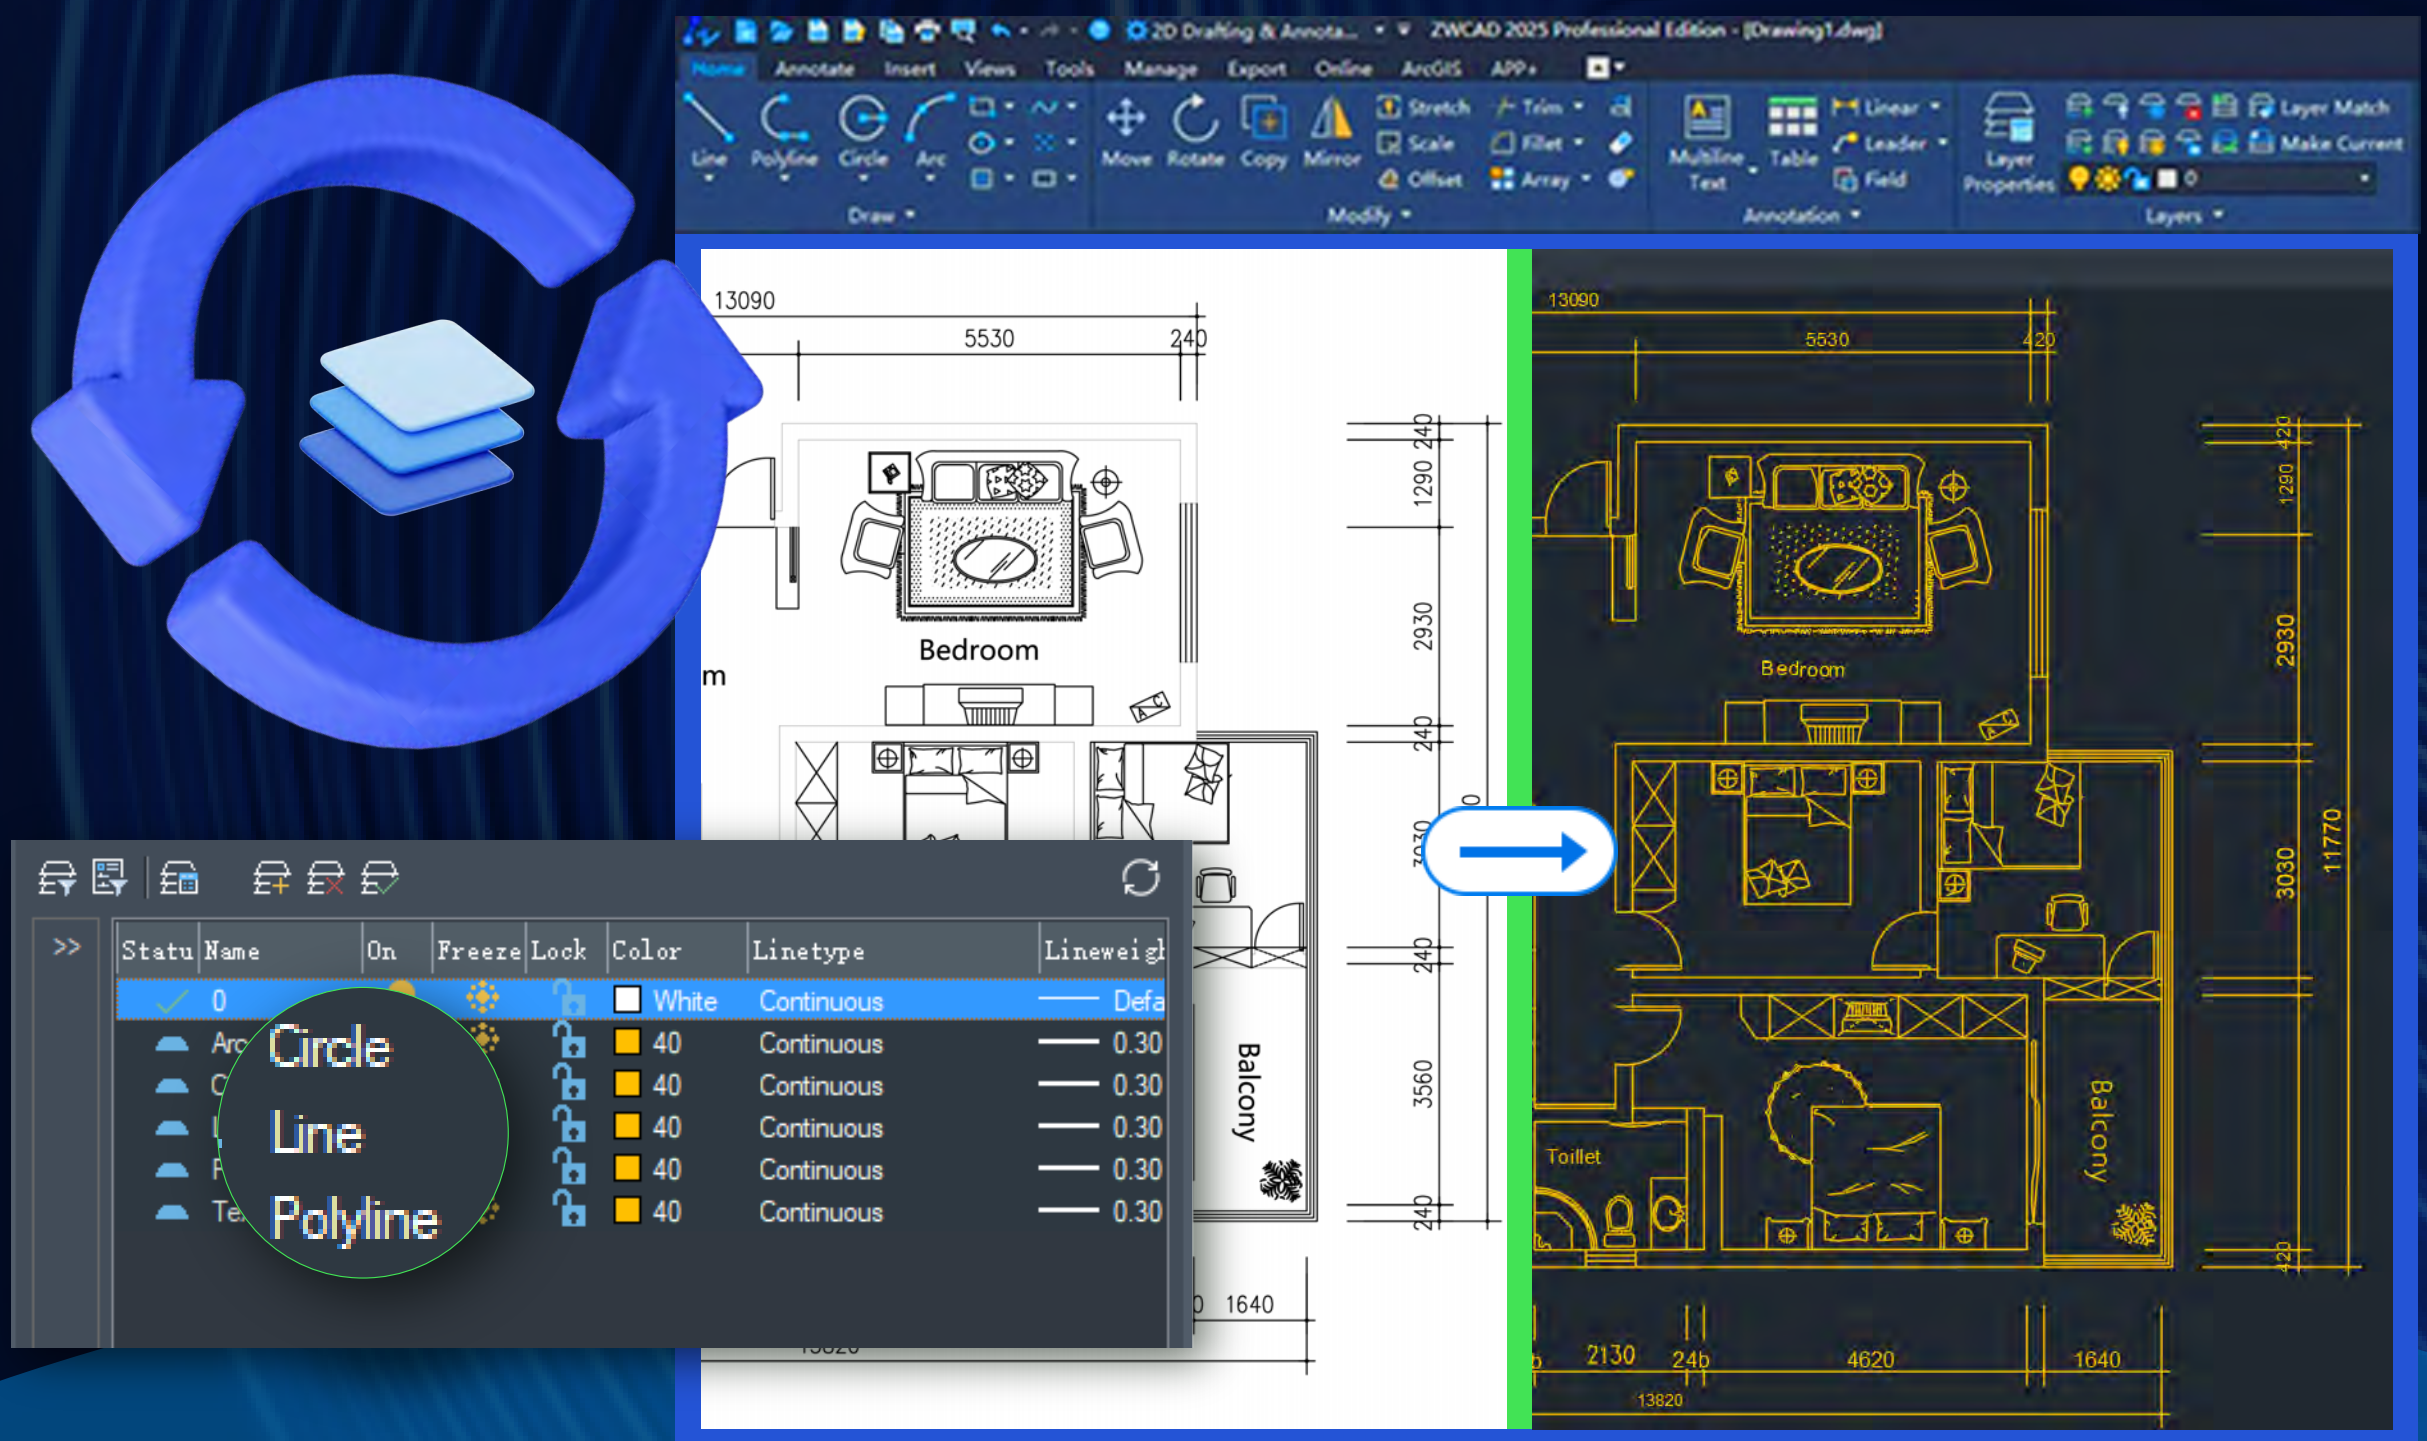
2D Drafting & Annota... ZWCAD 2025 Professional Edition - [Drawing1.dwg]

Home Annotate Insert Views Tools Manage Export Online ArcGIS APP+

Line Polyline Circle Arc
Draw

Move Rotate Copy Mirror Stretch Scale Offset Trim Fillet Array
Modify

Multiline Text Table Linear Leader Field
Annotation

Layer Properties Layer Match Make Current
Layers

13090
5530
240
1290 240
2930
240
Bedroom
m
240
3560
240
Balcony
1640

13090
5530
420
420
1290
2930
3030
11770
420
Bedroom
Toillet
Balcony
2130 240 4620 1640
13820

>>

| Statu | Name | On | Freeze | Lock | Color | Linetype | Lineweigh |
|---|---|---|---|---|---|---|---|
| ✓ | 0 | | | | White | Continuous | Defa |
| | Arc | | | | 40 | Continuous | 0.30 |
| | C | | | | 40 | Continuous | 0.30 |
| | L | | | | 40 | Continuous | 0.30 |
| | P | | | | 40 | Continuous | 0.30 |
| | Te | | | | 40 | Continuous | 0.30 |

Circle
Line
Polyline